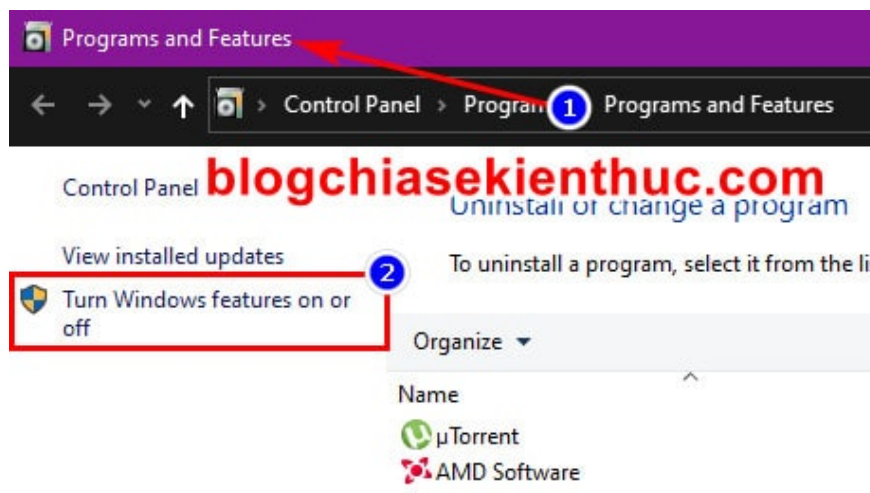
Programs and Features

Control Panel > Program 1 Programs and Features

Control Panel blogchiasekienthuc.com

Uninstall or change a program

View installed updates 2

Turn Windows features on or off

To uninstall a program, select it from the li

Organize

Name

µTorrent

AMD Software